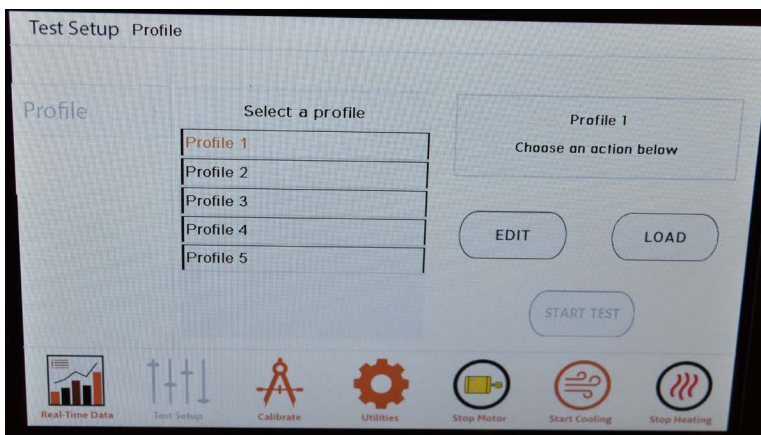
Test Setup Profile

Profile

Select a profile

Profile 1

Profile 2

Profile 3

Profile 4

Profile 5

Profile 1

Choose an action below

EDIT

LOAD

START TEST

Real-Time Data

Test Setup

Calibrate

Utilities

Stop Motor

Start Cooling

Stop Heating